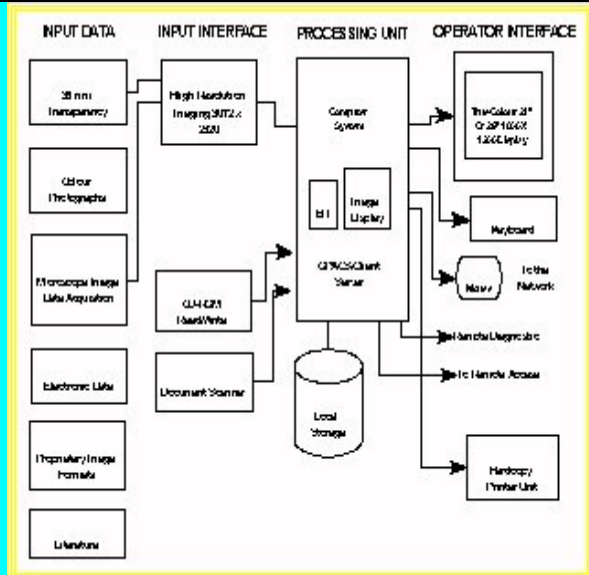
INPUT DATA

INPUT INTERFACE

PROCESSING UNIT

OPERATOR INTERFACE

35 mm Transparency

High Resolution Imaging 3072 x 2500

Computer System

True Colour 21" Or 27" 1024 X 1280 Display

Colour Photographs

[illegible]

Image Display

Keyboard

Microscope Image Data Acquisition

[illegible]

Mouse

To the Network

CD-ROM Read/Write

Remote Diagnostic

To Remote Access

Document Scanner

Electronic Data

Local Storage

Proprietary Image Formats

Hardcopy Printer Unit

Literature